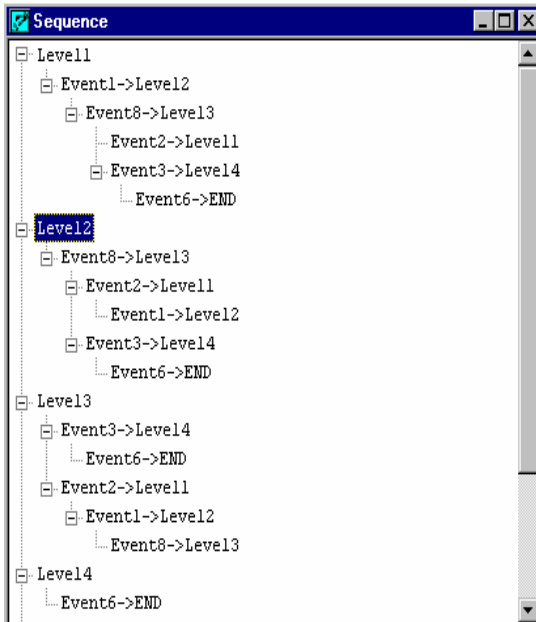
Sequence

Level1
Event1->Level2
Event8->Level3
Event2->Level1
Event3->Level4
Event6->END
Level2
Event8->Level3
Event2->Level1
Event1->Level2
Event3->Level4
Event6->END
Level3
Event3->Level4
Event6->END
Event2->Level1
Event1->Level2
Event8->Level3
Level4
Event6->END